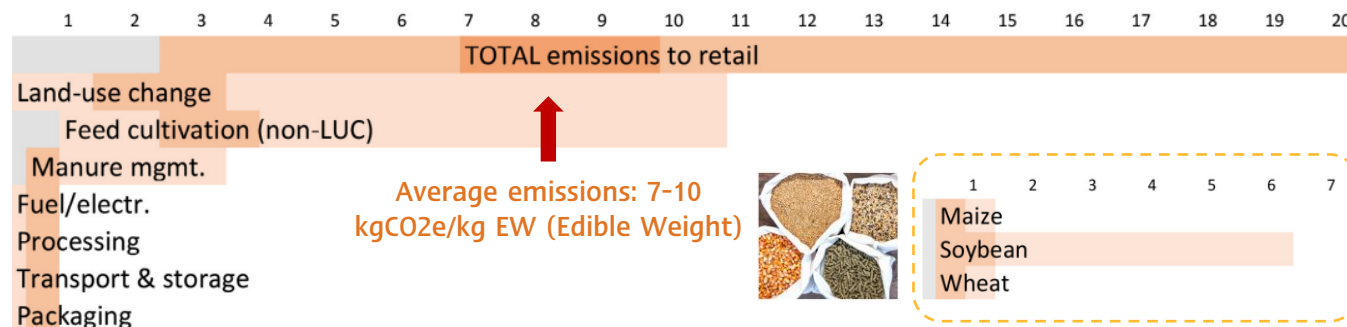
1 2 3 4 5 6 7 8 9 10 11 12 13 14 15 16 17 18 19 20

TOTAL emissions to retail

Land-use change

Feed cultivation (non-LUC)

Manure mgmt.

Fuel/electr.

Processing

Transport & storage

Packaging

Average emissions: 7-10 kgCO2e/kg EW (Edible Weight)

1 2 3 4 5 6 7

Maize

Soybean

Wheat